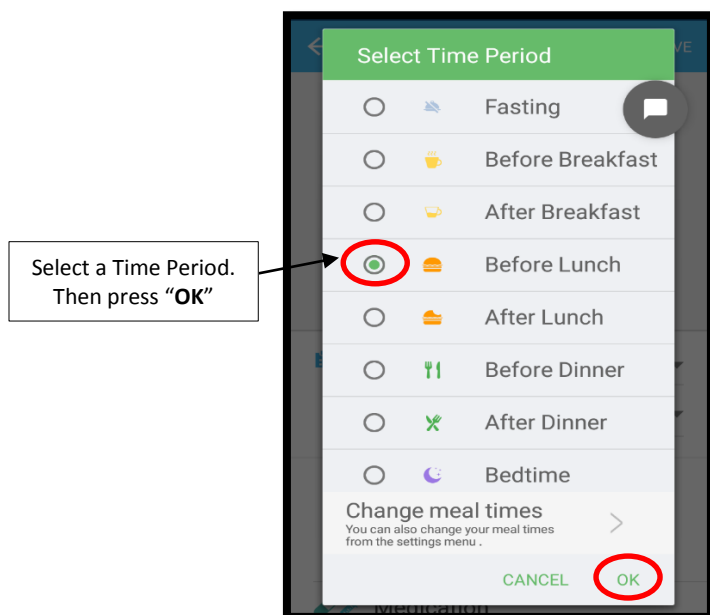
Select a Time Period. Then press "**OK**"

Select Time Period

Fasting

Before Breakfast

After Breakfast

Before Lunch

After Lunch

Before Dinner

After Dinner

Bedtime

Change meal times

You can also change your meal times from the settings menu .

CANCEL

OK